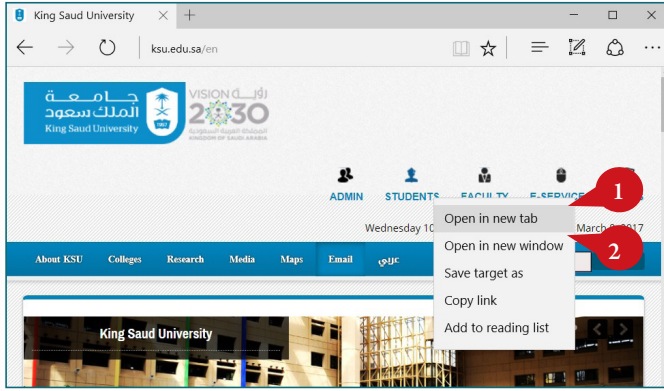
King Saud University × +

ksu.edu.sa/en

جامعة الملك سعود
King Saud University
1957

VISION رؤية
2030
المملكة العربية السعودية
KINGDOM OF SAUDI ARABIA

ADMIN STUDENTS FACULTY E-SERVICE

Wednesday 10 March 8, 2017

Open in new tab
Open in new window
Save target as
Copy link
Add to reading list

1
2

About KSU Colleges Research Media Maps Email عربي

King Saud University